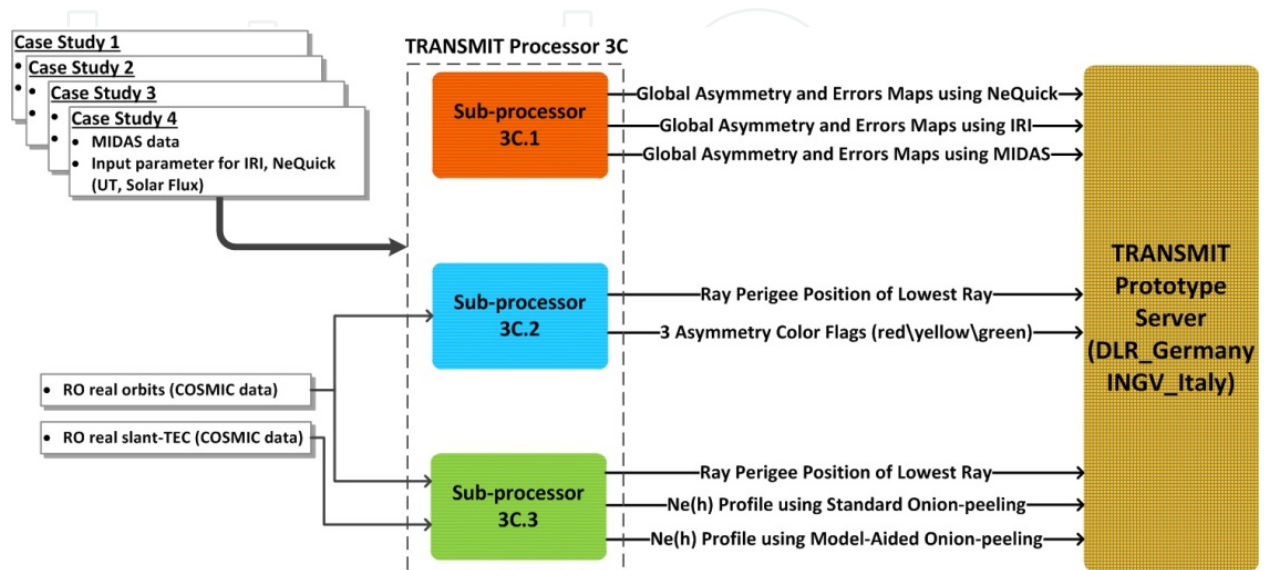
Case Study 1
Case Study 2
Case Study 3
Case Study 4
• MIDAS data
• Input parameter for IRI, NeQuick (UT, Solar Flux)

TRANSMIT Processor 3C

Sub-processor 3C.1

Global Asymmetry and Errors Maps using NeQuick
Global Asymmetry and Errors Maps using IRI
Global Asymmetry and Errors Maps using MIDAS

Sub-processor 3C.2

Ray Perigee Position of Lowest Ray
3 Asymmetry Color Flags (red\yellow\green)

• RO real orbits (COSMIC data)
• RO real slant-TEC (COSMIC data)

Sub-processor 3C.3

Ray Perigee Position of Lowest Ray
Ne(h) Profile using Standard Onion-peeling
Ne(h) Profile using Model-Aided Onion-peeling

TRANSMIT Prototype Server (DLR_Germany INGV_Italy)